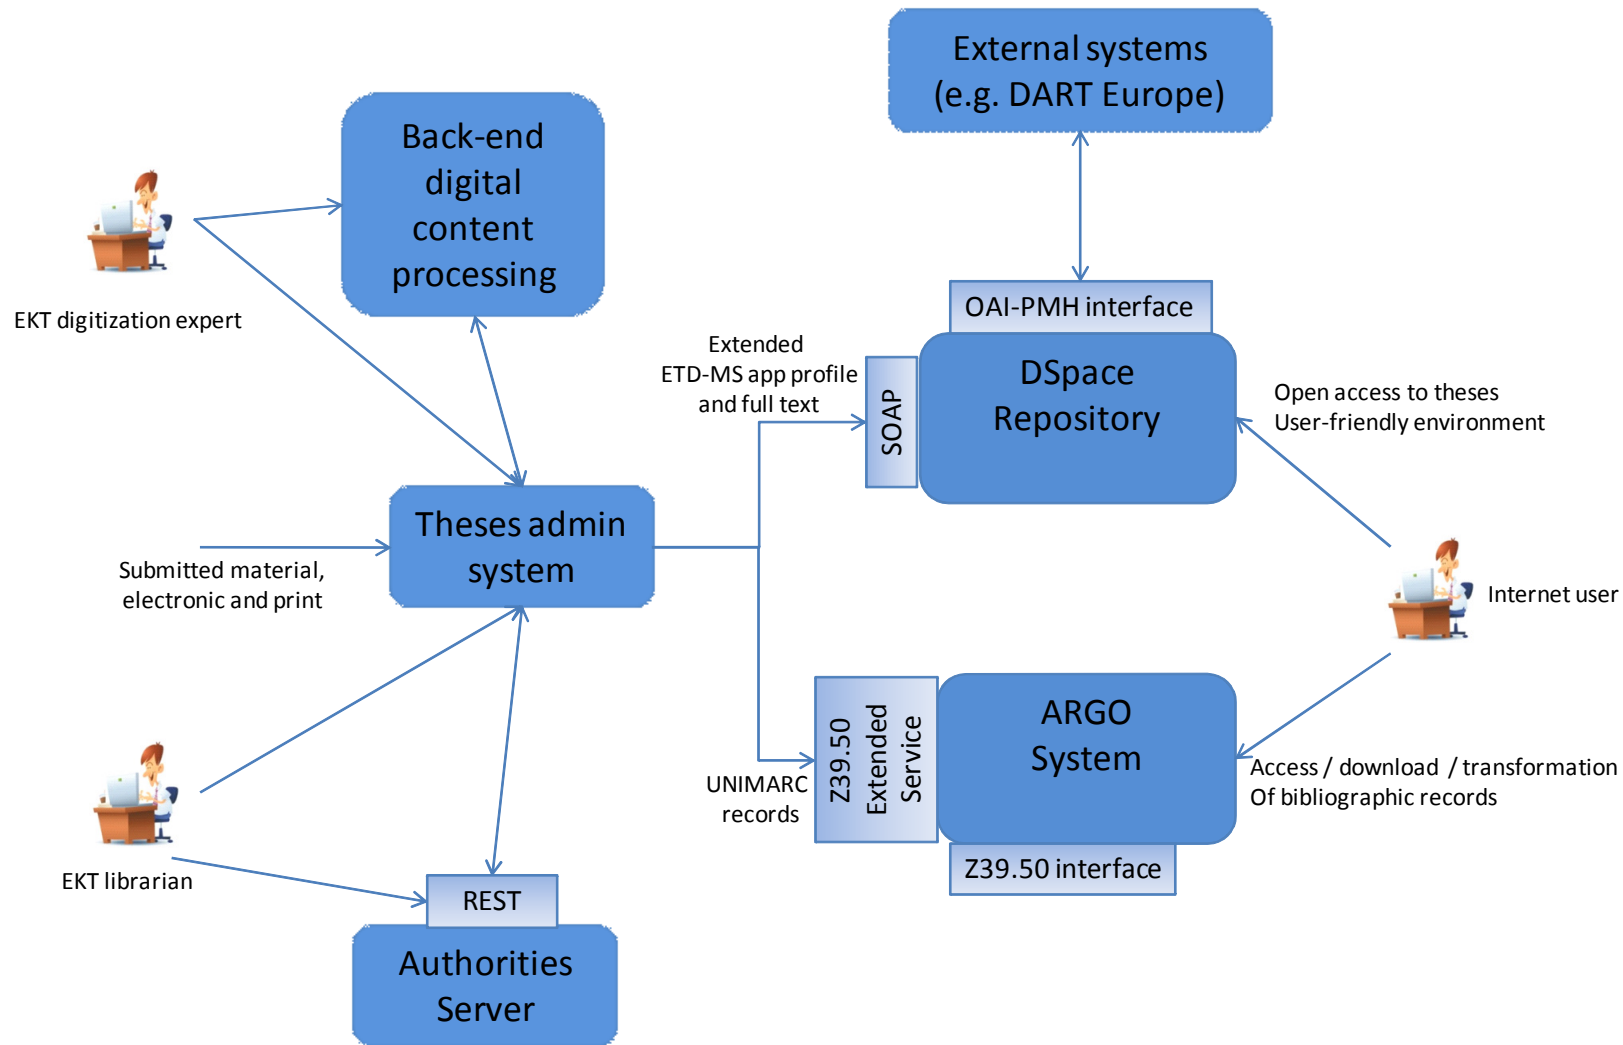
External systems
(e.g. DART Europe)

Back-end digital content processing

EKT digitization expert

OAI-PMH interface

Extended ETD-MS app profile and full text

SOAP

DSpace Repository

Open access to theses
User-friendly environment

Theses admin system

Submitted material, electronic and print

Internet user

Z39.50 Extended Service

ARGO System

UNIMARC records

Access / download / transformation
Of bibliographic records

Z39.50 interface

EKT librarian

REST

Authorities Server